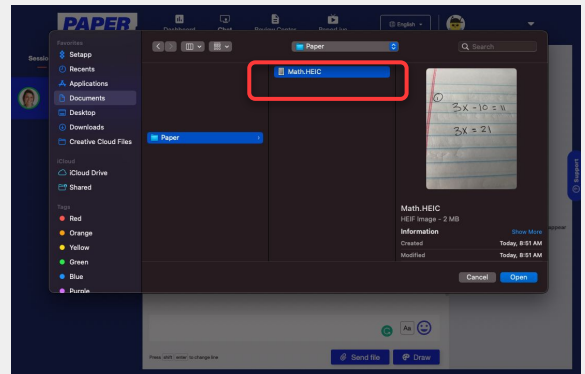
PAPER
Dashboard Chat Review Center Paper Up
English
Sessio

Favorites
Setapp
Recents
Applications
Documents
Desktop
Downloads
Creative Cloud Files
iCloud
iCloud Drive
Shared
Tags
Red
Orange
Yellow
Green
Blue
Purple

Paper
Search

Paper
Math.HEIC

① $3x - 10 = 11$
$3x = 21$

Math.HEIC
HEIF Image - 2 MB
Information
Show More
Created Today, 8:51 AM
Modified Today, 8:51 AM

Cancel
Open

Support

Aa
Press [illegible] to change line
Send file
Draw